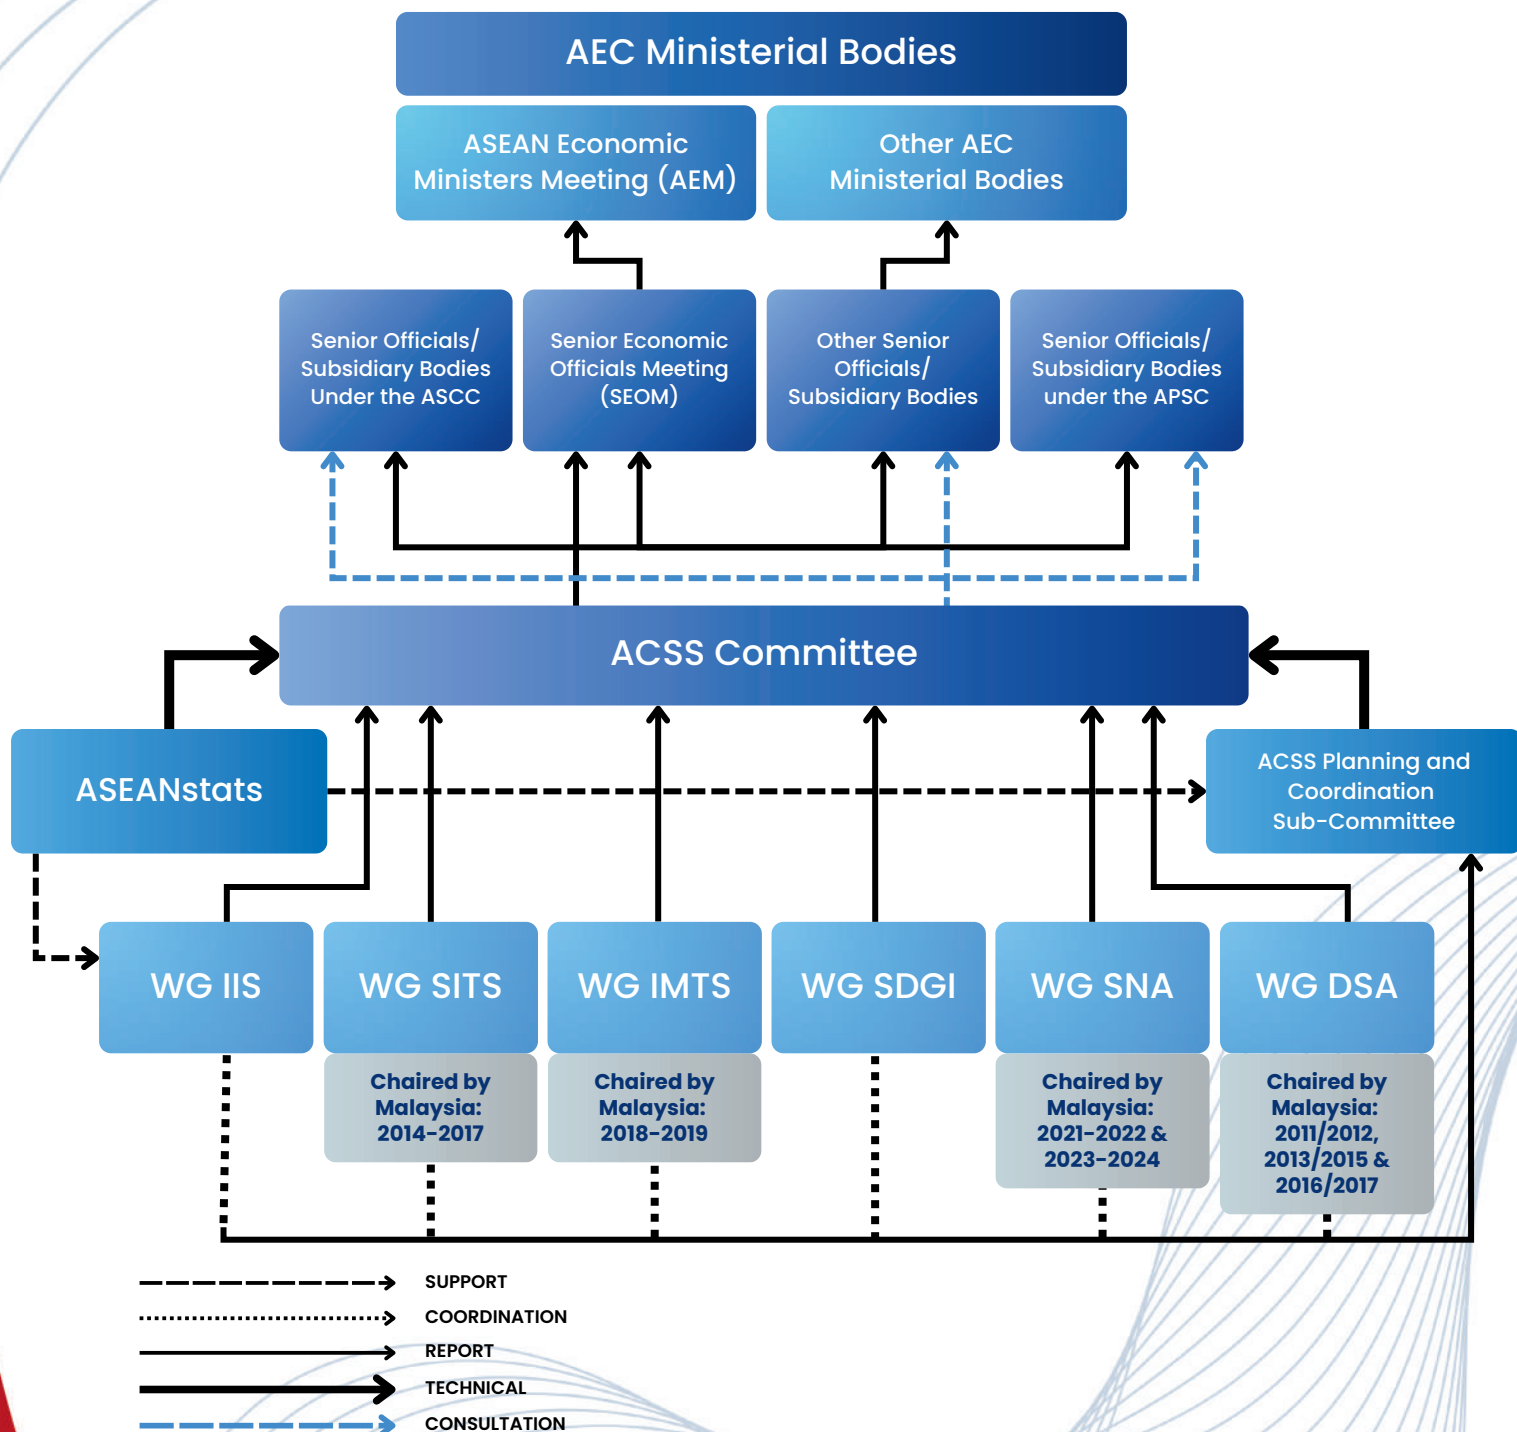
AEC Ministerial Bodies

ASEAN Economic Ministers Meeting (AEM)

Other AEC Ministerial Bodies

Senior Officials/ Subsidiary Bodies Under the ASCC

Senior Economic Officials Meeting (SEOM)

Other Senior Officials/ Subsidiary Bodies

Senior Officials/ Subsidiary Bodies under the APSC

ACSS Committee

ASEANstats

ACSS Planning and Coordination Sub-Committee

WG IIS

WG SITS

Chaired by Malaysia: 2014-2017

WG IMTS

Chaired by Malaysia: 2018-2019

WG SDGI

WG SNA

Chaired by Malaysia: 2021-2022 & 2023-2024

WG DSA

Chaired by Malaysia: 2011/2012, 2013/2015 & 2016/2017

SUPPORT
COORDINATION
REPORT
TECHNICAL
CONSULTATION